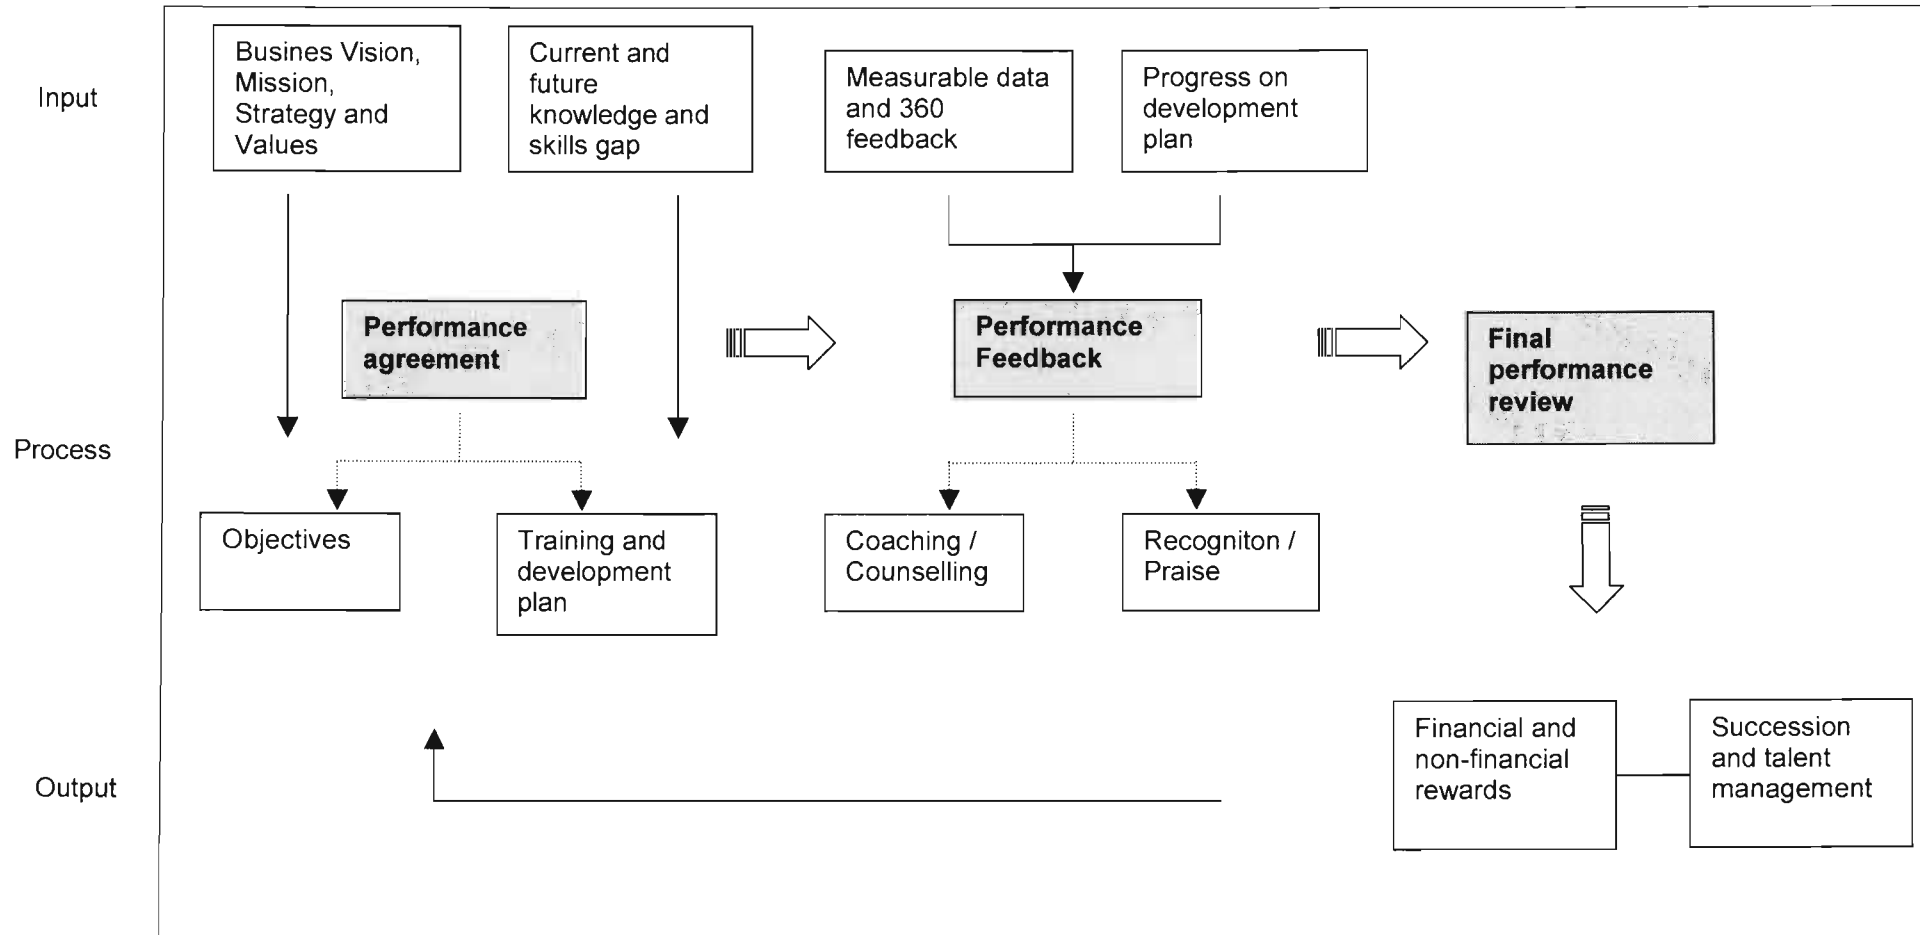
Input

Busines Vision, Mission, Strategy and Values

Current and future knowledge and skills gap

Measurable data and 360 feedback

Progress on development plan

Process

Performance agreement

Performance Feedback

Final performance review

Objectives

Training and development plan

Coaching / Counselling

Recogniton / Praise

Output

Financial and non-financial rewards

Succession and talent management